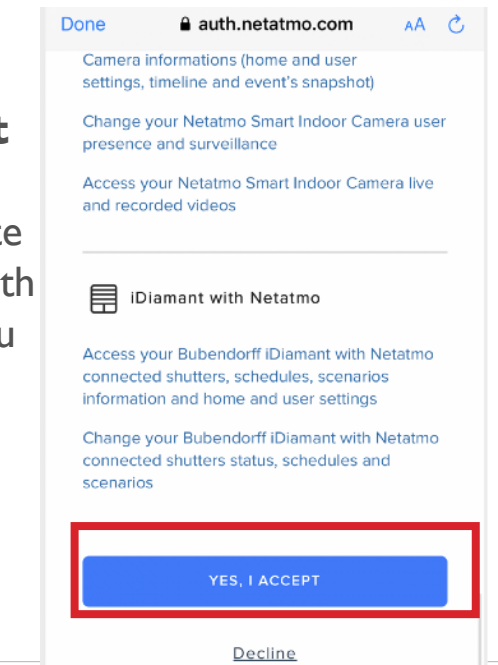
t

te
th
u

Done auth.netatmo.com AA

Camera informations (home and user settings, timeline and event's snapshot)

Change your Netatmo Smart Indoor Camera user presence and surveillance

Access your Netatmo Smart Indoor Camera live and recorded videos

iDiamant with Netatmo

Access your Bubendorff iDiamant with Netatmo connected shutters, schedules, scenarios information and home and user settings

Change your Bubendorff iDiamant with Netatmo connected shutters status, schedules and scenarios

YES, I ACCEPT

Decline